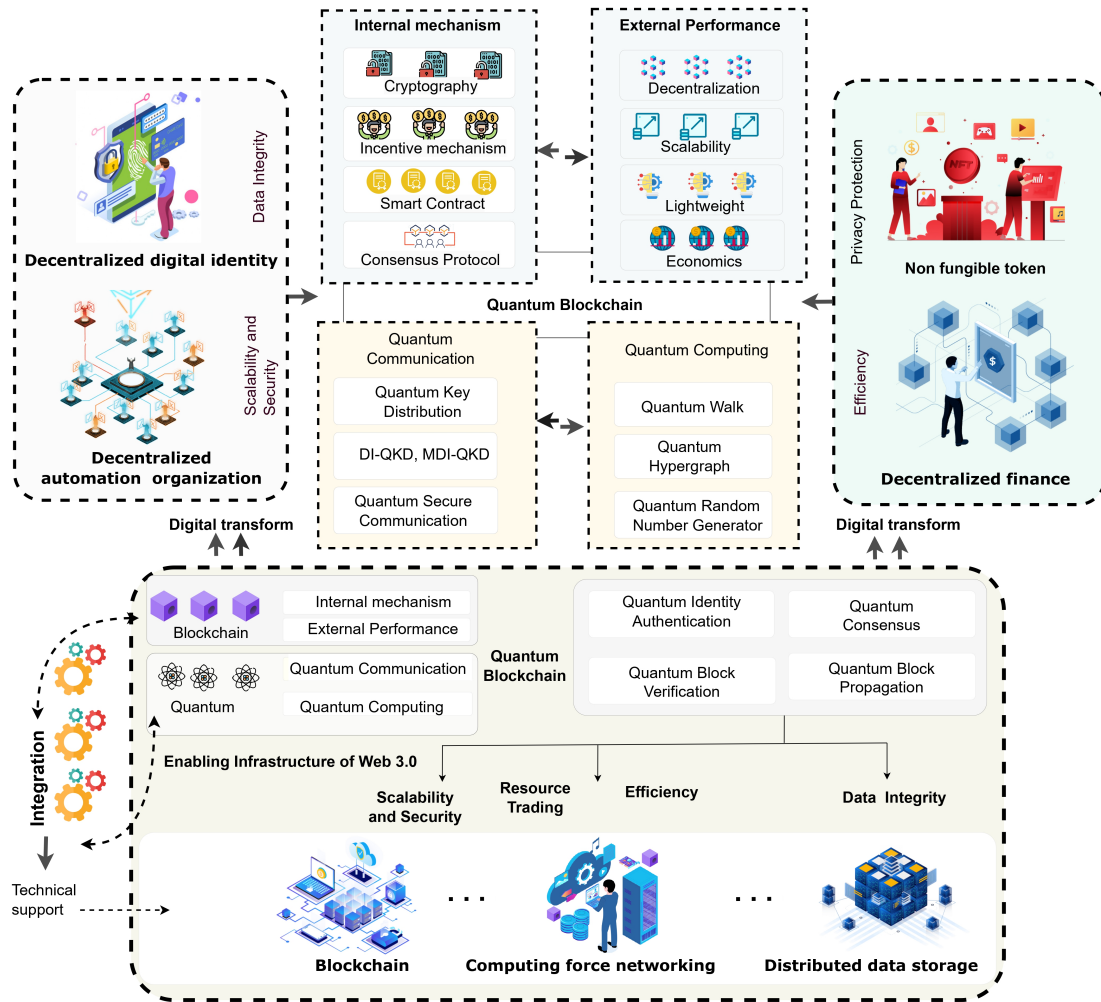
Internal mechanism
Cryptography
Incentive mechanism
Smart Contract
Consensus Protocol

External Performance
Decentralization
Scalability
Lightweight
Economics

Data Integrity
Decentralized digital identity
Scalability and Security
Decentralized automation organization

Privacy Protection
Non fungible token
Efficiency
Decentralized finance

Quantum Blockchain

Quantum Communication
Quantum Key Distribution
DI-QKD, MDI-QKD
Quantum Secure Communication

Quantum Computing
Quantum Walk
Quantum Hypergraph
Quantum Random Number Generator

Digital transform
Digital transform

Blockchain
Internal mechanism
External Performance
Quantum
Quantum Communication
Quantum Computing
Quantum Blockchain
Quantum Identity Authentication
Quantum Consensus
Quantum Block Verification
Quantum Block Propagation
Enabling Infrastructure of Web 3.0
Scalability and Security
Resource Trading
Efficiency
Data Integrity

Integration
Technical support

Blockchain
Computing force networking
Distributed data storage